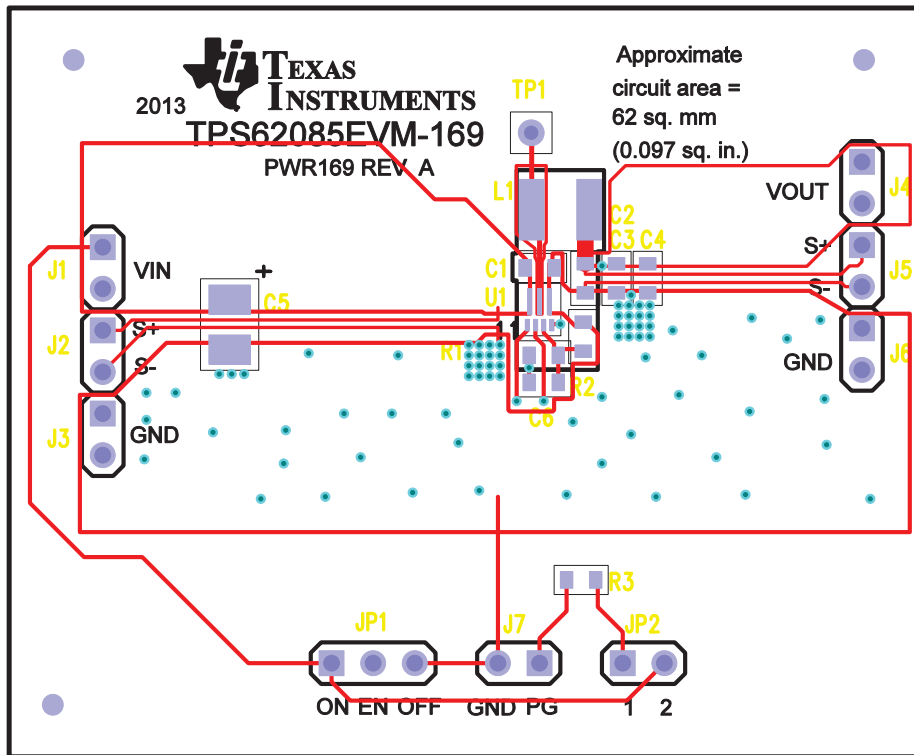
TEXAS INSTRUMENTS
2013
TPS62085EVM-169
PWR169 REV. A
Approximate circuit area = 62 sq. mm (0.097 sq. in.)
TP1
L1
C2
C3 C4
C1
U1
1
R1
R2
C6
C5
+
J1 VIN
J2 S+ S-
J3 GND
VOUT J4
S+ J5 S-
GND J6
R3
JP1
ON EN OFF
J7
GND PG
JP2
1 2